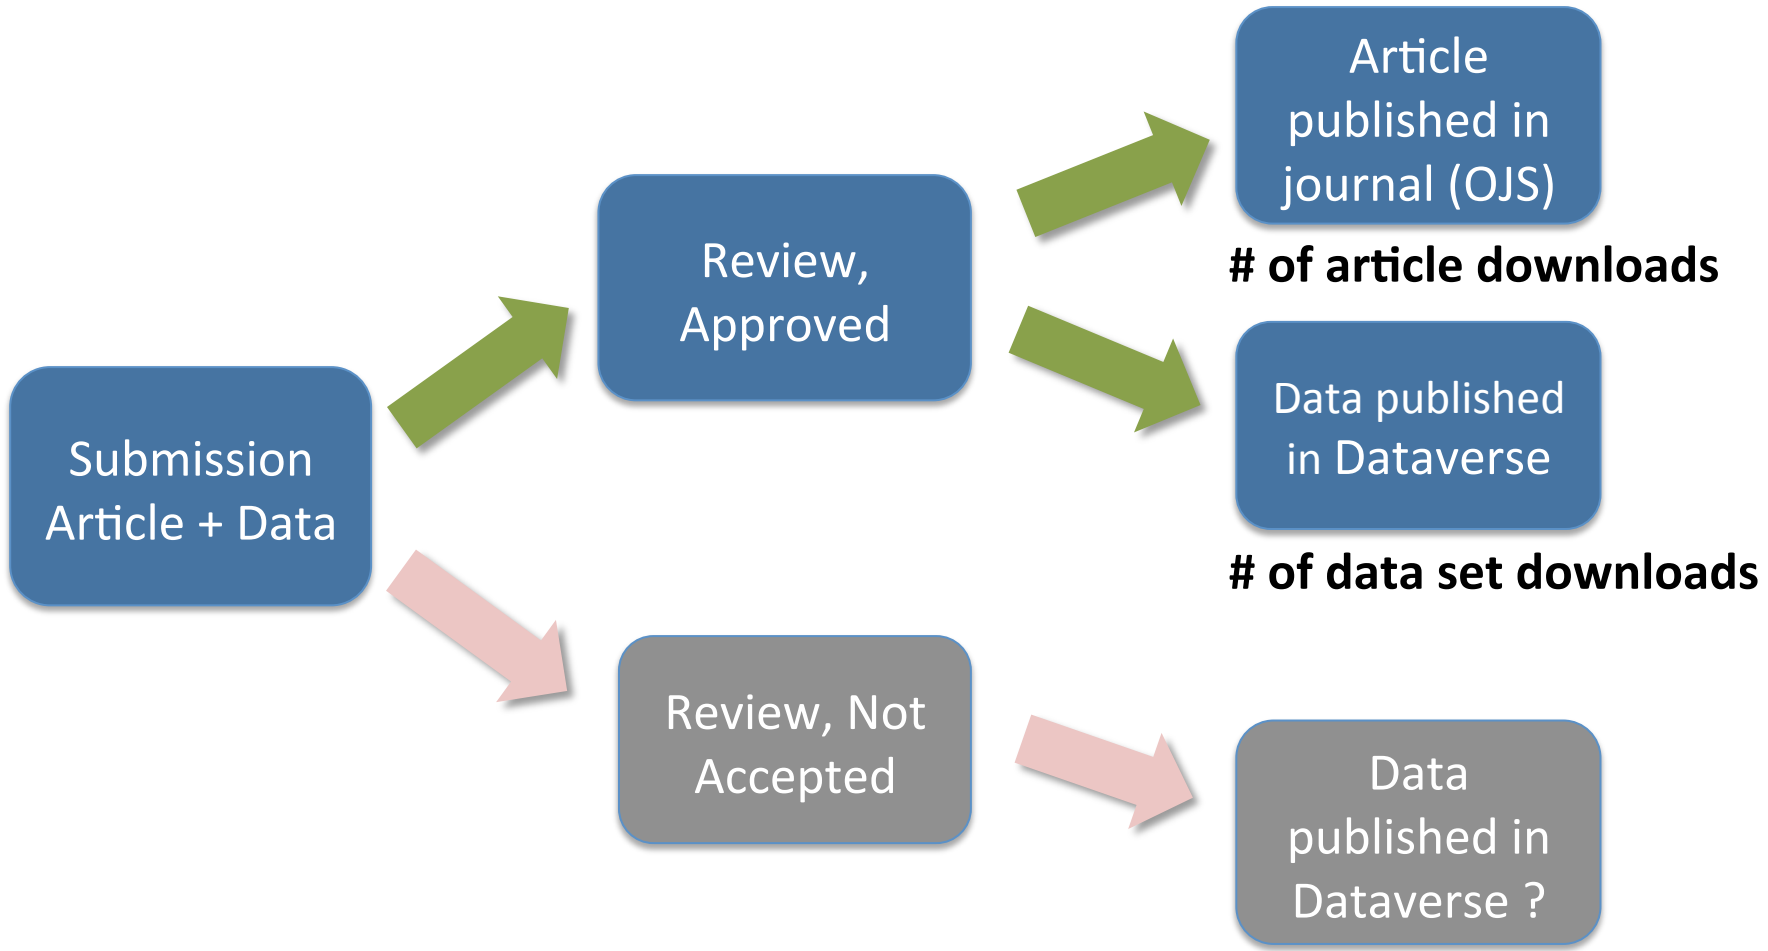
Submission Article + Data

Review, Approved

Article published in journal (OJS)

# of article downloads

Data published in Dataverse

# of data set downloads

Review, Not Accepted

Data published in Dataverse ?